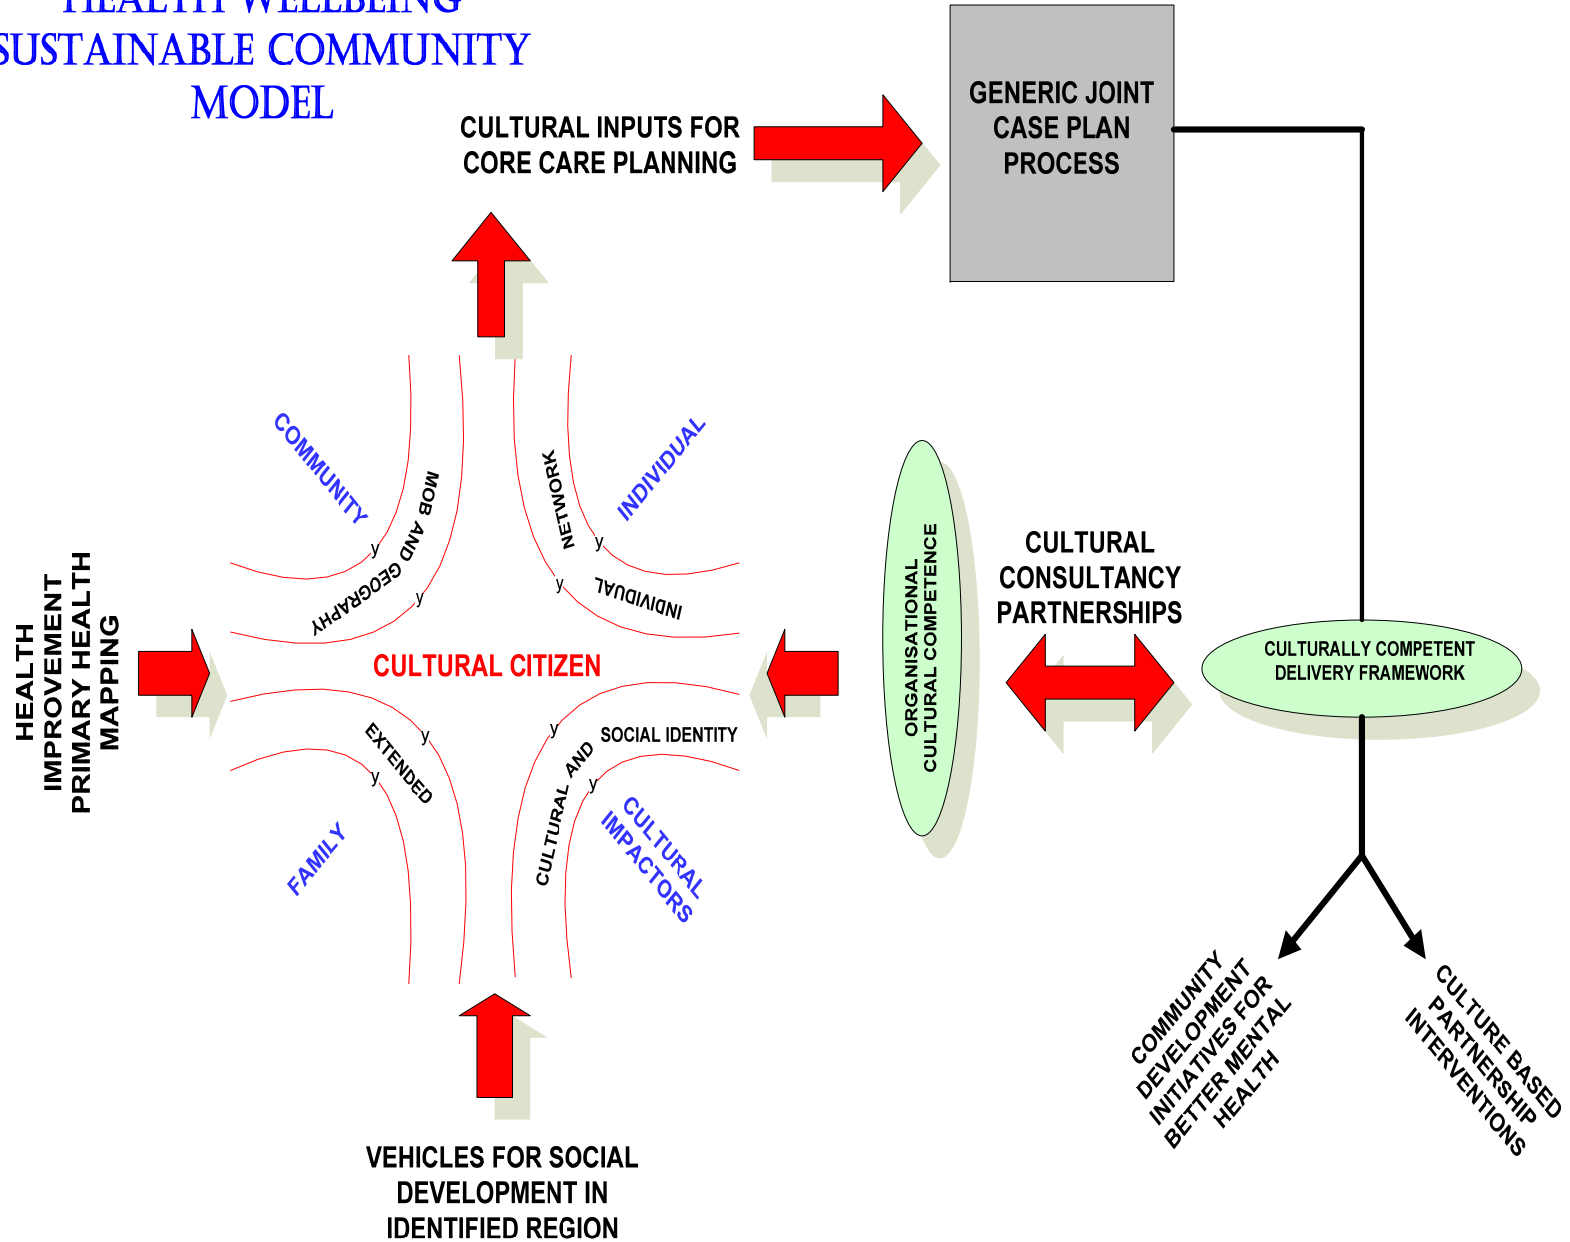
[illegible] WELLBEING SUSTAINABLE COMMUNITY MODEL

CULTURAL INPUTS FOR CORE CARE PLANNING

GENERIC JOINT CASE PLAN PROCESS

COMMUNITY

MOB AND GEOGRAPHY

NETWORK

INDIVIDUAL

INDIVIDUAL

HEALTH IMPROVEMENT PRIMARY HEALTH MAPPING

CULTURAL CITIZEN

EXTENDED

SOCIAL IDENTITY

CULTURAL AND

FAMILY

CULTURAL IMPACTORS

ORGANISATIONAL CULTURAL COMPETENCE

CULTURAL CONSULTANCY PARTNERSHIPS

CULTURALLY COMPETENT DELIVERY FRAMEWORK

COMMUNITY DEVELOPMENT INITIATIVES FOR BETTER MENTAL HEALTH

CULTURE BASED PARTNERSHIP INTERVENTIONS

VEHICLES FOR SOCIAL DEVELOPMENT IN IDENTIFIED REGION